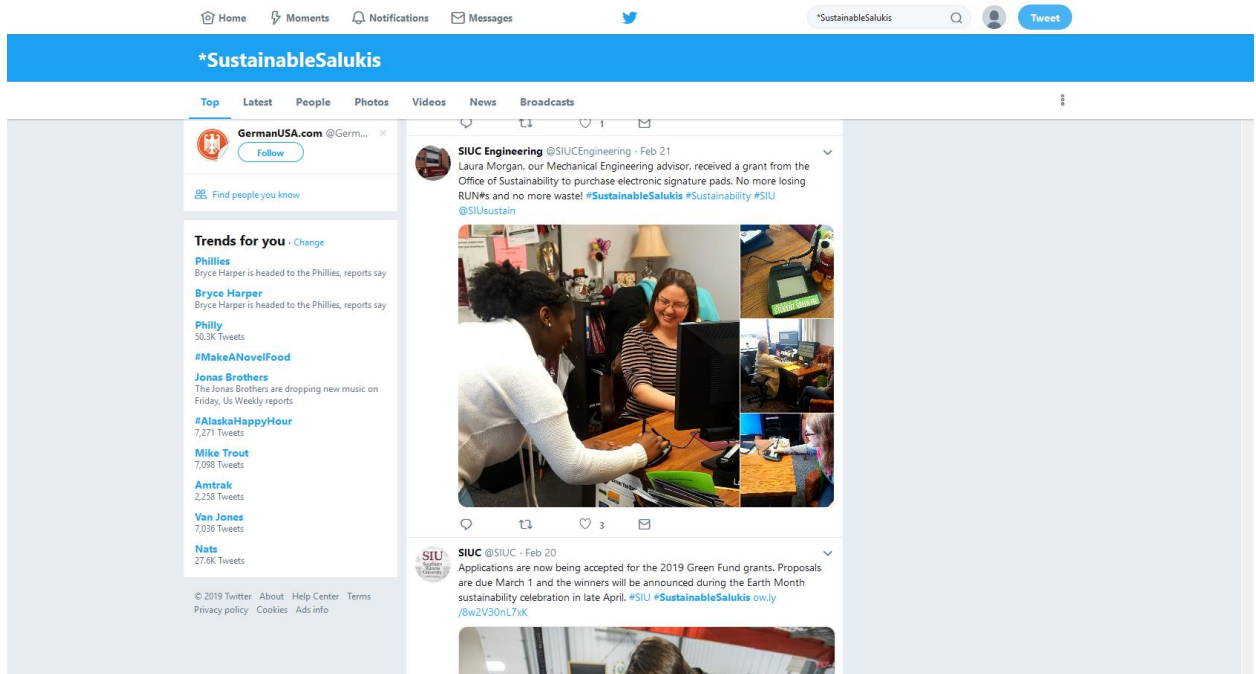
Home Moments Notifications Messages

*SustainableSalukis

Tweet

*SustainableSalukis

Top Latest People Photos Videos News Broadcasts

GermanUSA.com @Germ...
Follow

Find people you know

Trends for you · Change

Phillies
Bryce Harper is headed to the Phillies, reports say

Bryce Harper
Bryce Harper is headed to the Phillies, reports say

Philly
50.3K Tweets

#MakeANovelFood

Jonas Brothers
The Jonas Brothers are dropping new music on Friday, Us Weekly reports

#AlaskaHappyHour
7,271 Tweets

Mike Trout
7,098 Tweets

Amtrak
2,258 Tweets

Van Jones
7,036 Tweets

Nats
27.6K Tweets

© 2019 Twitter About Help Center Terms Privacy policy Cookies Ads info

1

SIUC Engineering @SIUCEngineering · Feb 21
Laura Morgan, our Mechanical Engineering advisor, received a grant from the Office of Sustainability to purchase electronic signature pads. No more losing RUN#s and no more waste! #SustainableSalukis #Sustainability #SIU @SIUsustain

3

SIUC @SIUC · Feb 20
Applications are now being accepted for the 2019 Green Fund grants. Proposals are due March 1 and the winners will be announced during the Earth Month sustainability celebration in late April. #SIU #SustainableSalukis ow.ly/8w2V30nL7xK